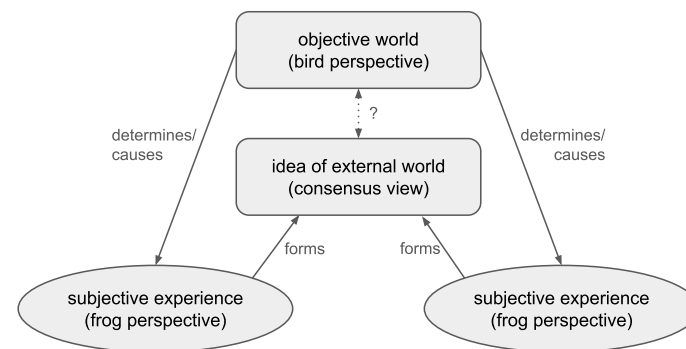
objective world
(bird perspective)

determines/
causes

?

determines/
causes

idea of external world
(consensus view)

forms

forms

subjective experience
(frog perspective)

subjective experience
(frog perspective)